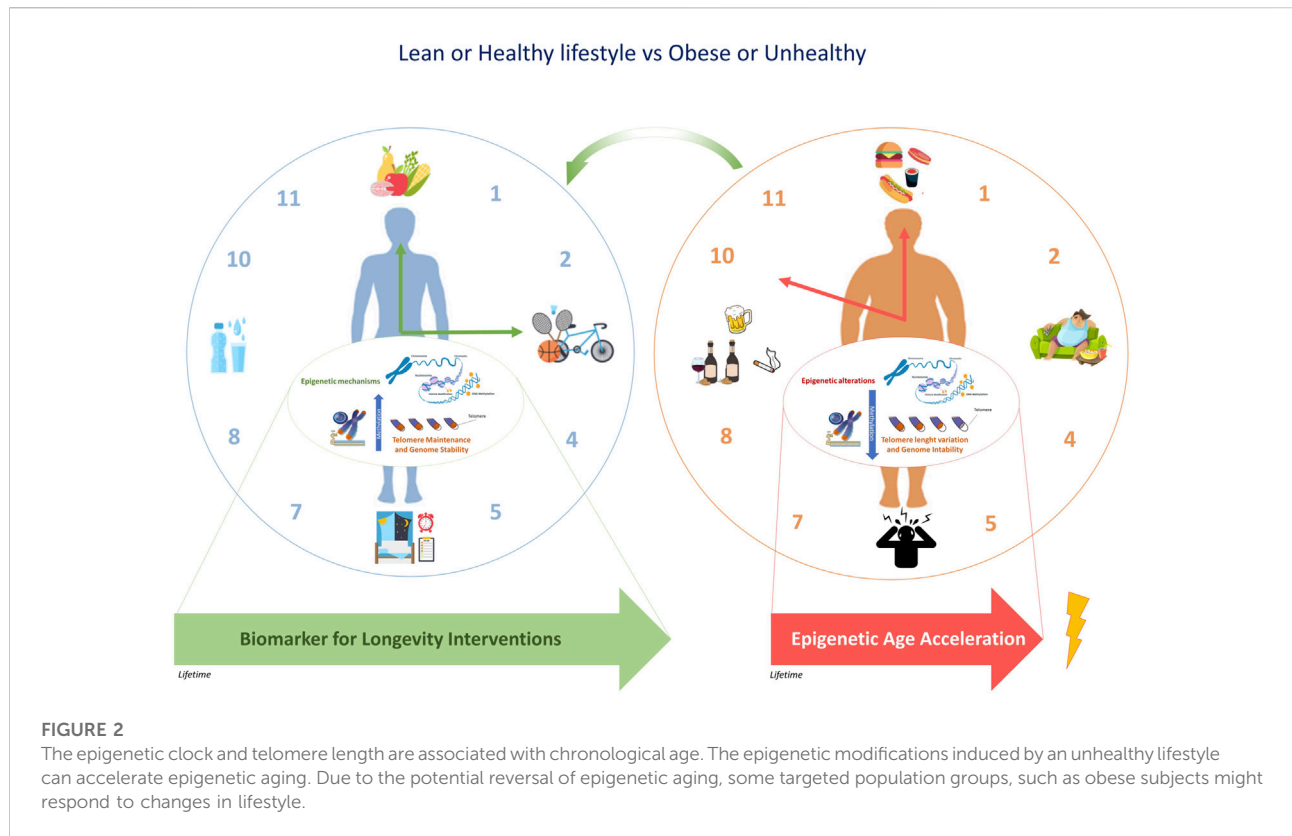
Lean or Healthy lifestyle vs Obese or Unhealthy

11
1
10
2
8
4
7
5

Epigenetic mechanisms
Telomere
Telomere Maintenance and Genome Stability

11
1
10
2
8
4
7
5

Epigenetic alterations
Telomere
Telomere lenght variation and Genome Intability

Biomarker for Longevity Interventions
Lifetime

Epigenetic Age Acceleration
Lifetime

FIGURE 2
The epigenetic clock and telomere length are associated with chronological age. The epigenetic modifications induced by an unhealthy lifestyle can accelerate epigenetic aging. Due to the potential reversal of epigenetic aging, some targeted population groups, such as obese subjects might respond to changes in lifestyle.